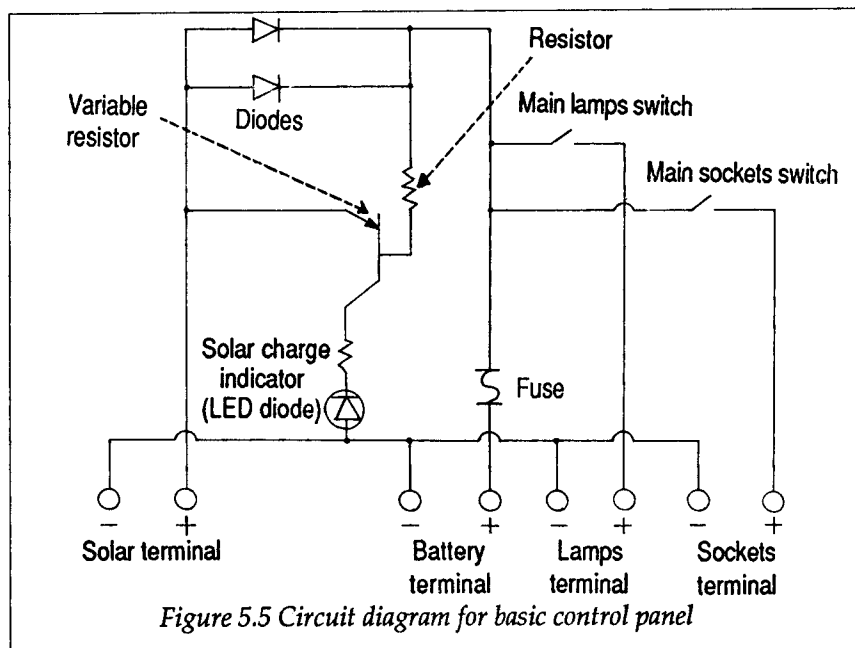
Resistor

Variable resistor

Diodes

Main lamps switch

Main sockets switch

Solar charge indicator (LED diode)

Fuse

− +
Solar terminal

− +
Battery terminal

− +
Lamps terminal

− +
Sockets terminal

*Figure 5.5 Circuit diagram for basic control panel*